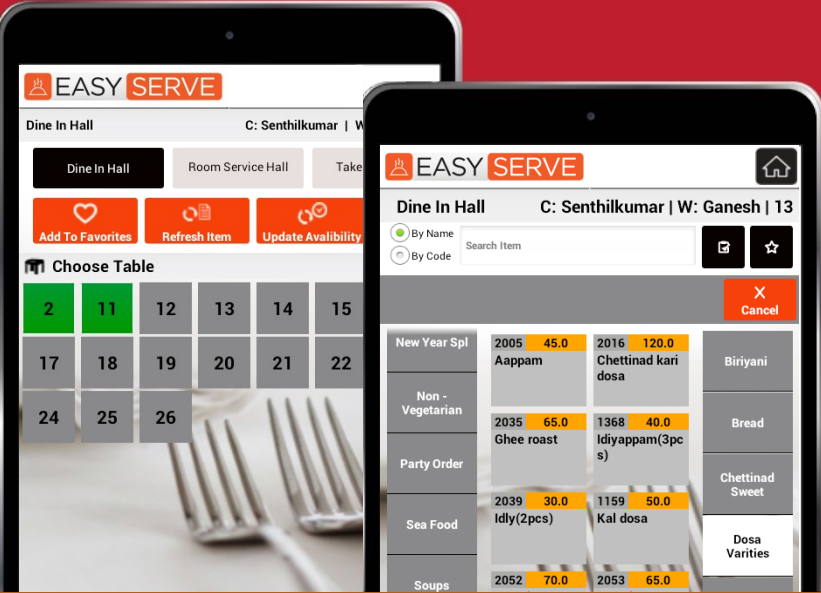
EASY SERVE

Dine In Hall

C: Senthilkumar | W

Dine In Hall

Room Service Hall

Take

Add To Favorites

Refresh Item

Update Availibility

Choose Table

| 2 | 11 | 12 | 13 | 14 | 15 |
|---|---|---|---|---|---|
| 17 | 18 | 19 | 20 | 21 | 22 |
| 24 | 25 | 26 | | | |

EASY SERVE

Dine In Hall

C: Senthilkumar | W: Ganesh | 13

By Name

By Code

Search Item

Cancel

New Year Spl

Non - Vegetarian

Party Order

Sea Food

Soups

2005 45.0
Aappam

2016 120.0
Chettinad kari dosa

2035 65.0
Ghee roast

1368 40.0
Idiyappam(3pcs)

2039 30.0
Idly(2pcs)

1159 50.0
Kal dosa

2052 70.0

2053 65.0

Biriyani

Bread

Chettinad Sweet

Dosa Varities